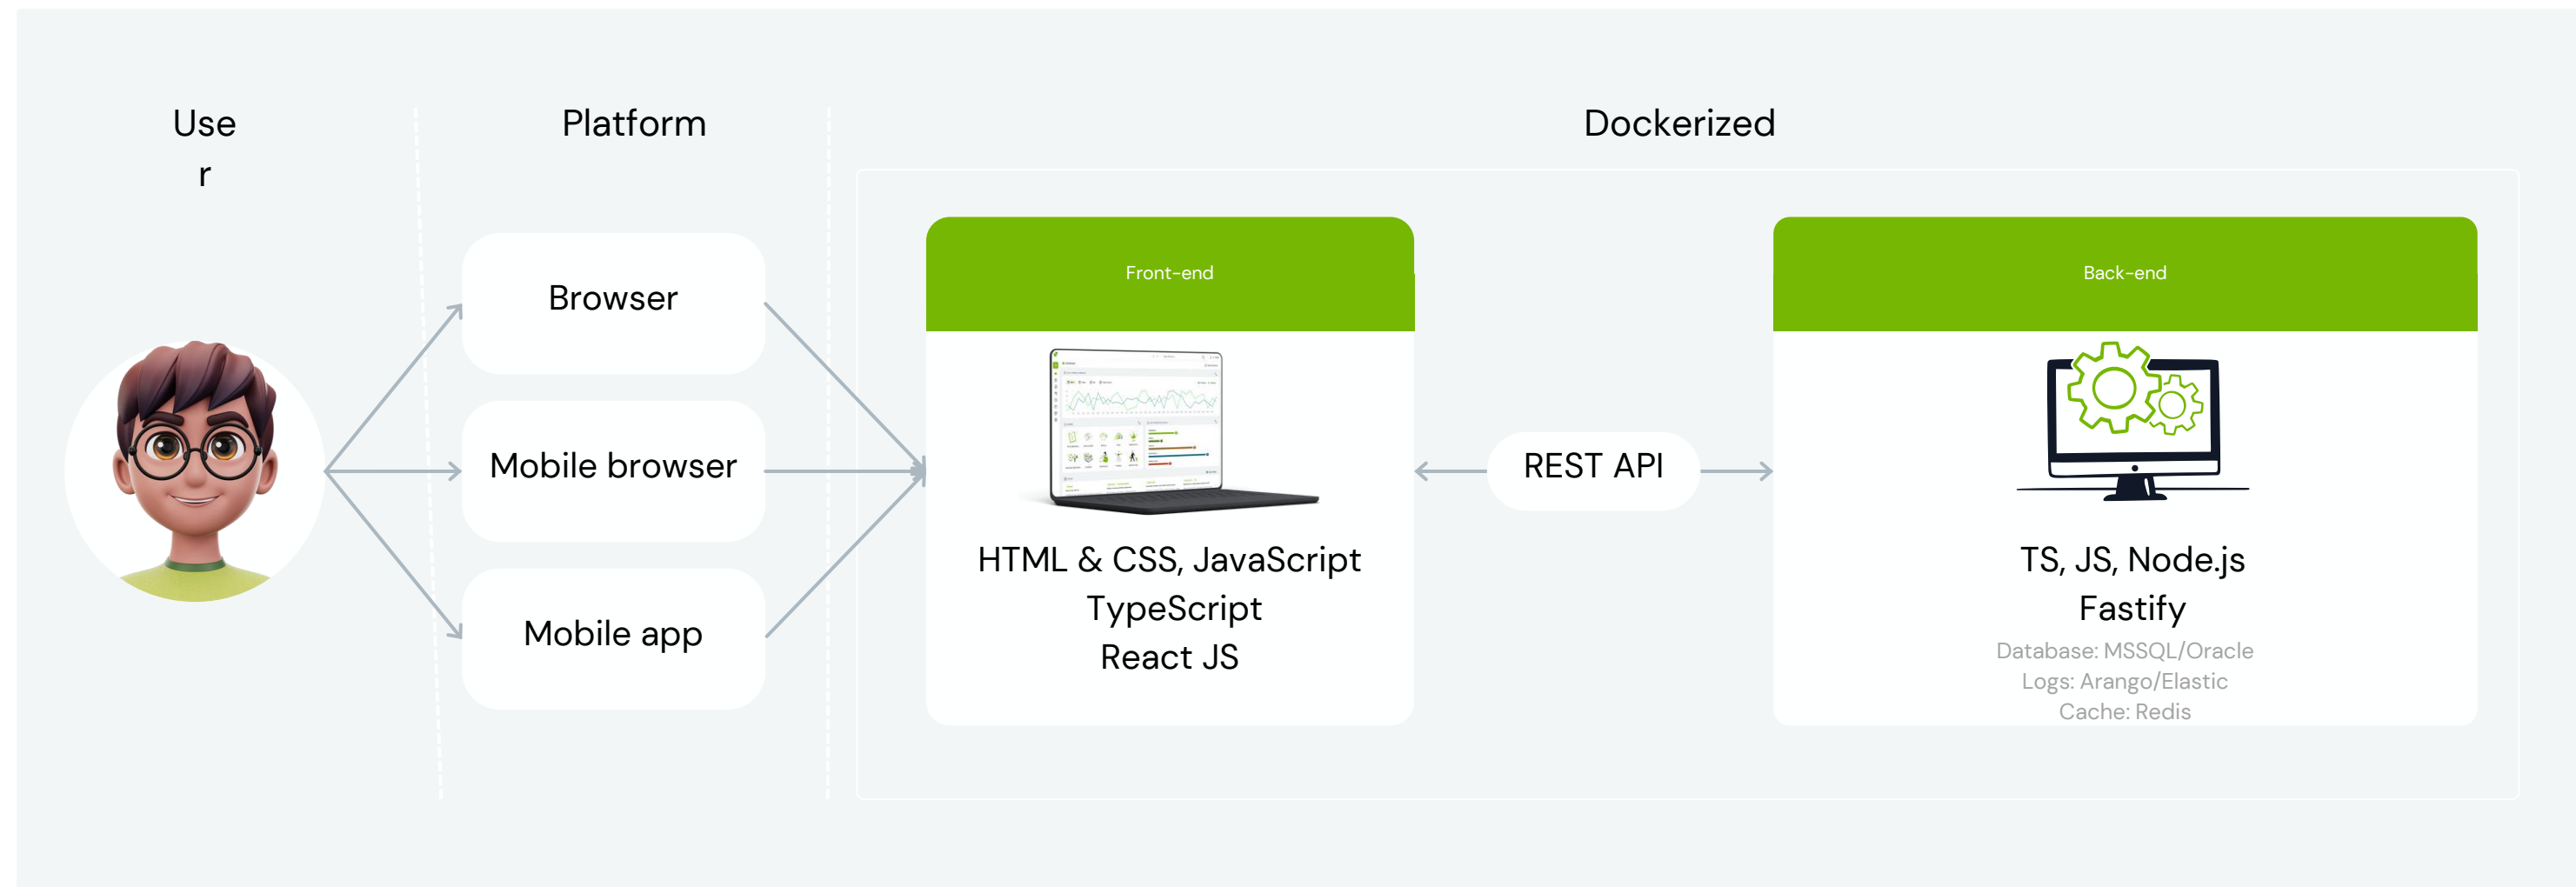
Use
r

Platform

Dockerized

Browser

Mobile browser

Mobile app

Front-end

HTML & CSS, JavaScript
TypeScript
React JS

REST API

Back-end

TS, JS, Node.js
Fastify
Database: MSSQL/Oracle
Logs: Arango/Elastic
Cache: Redis